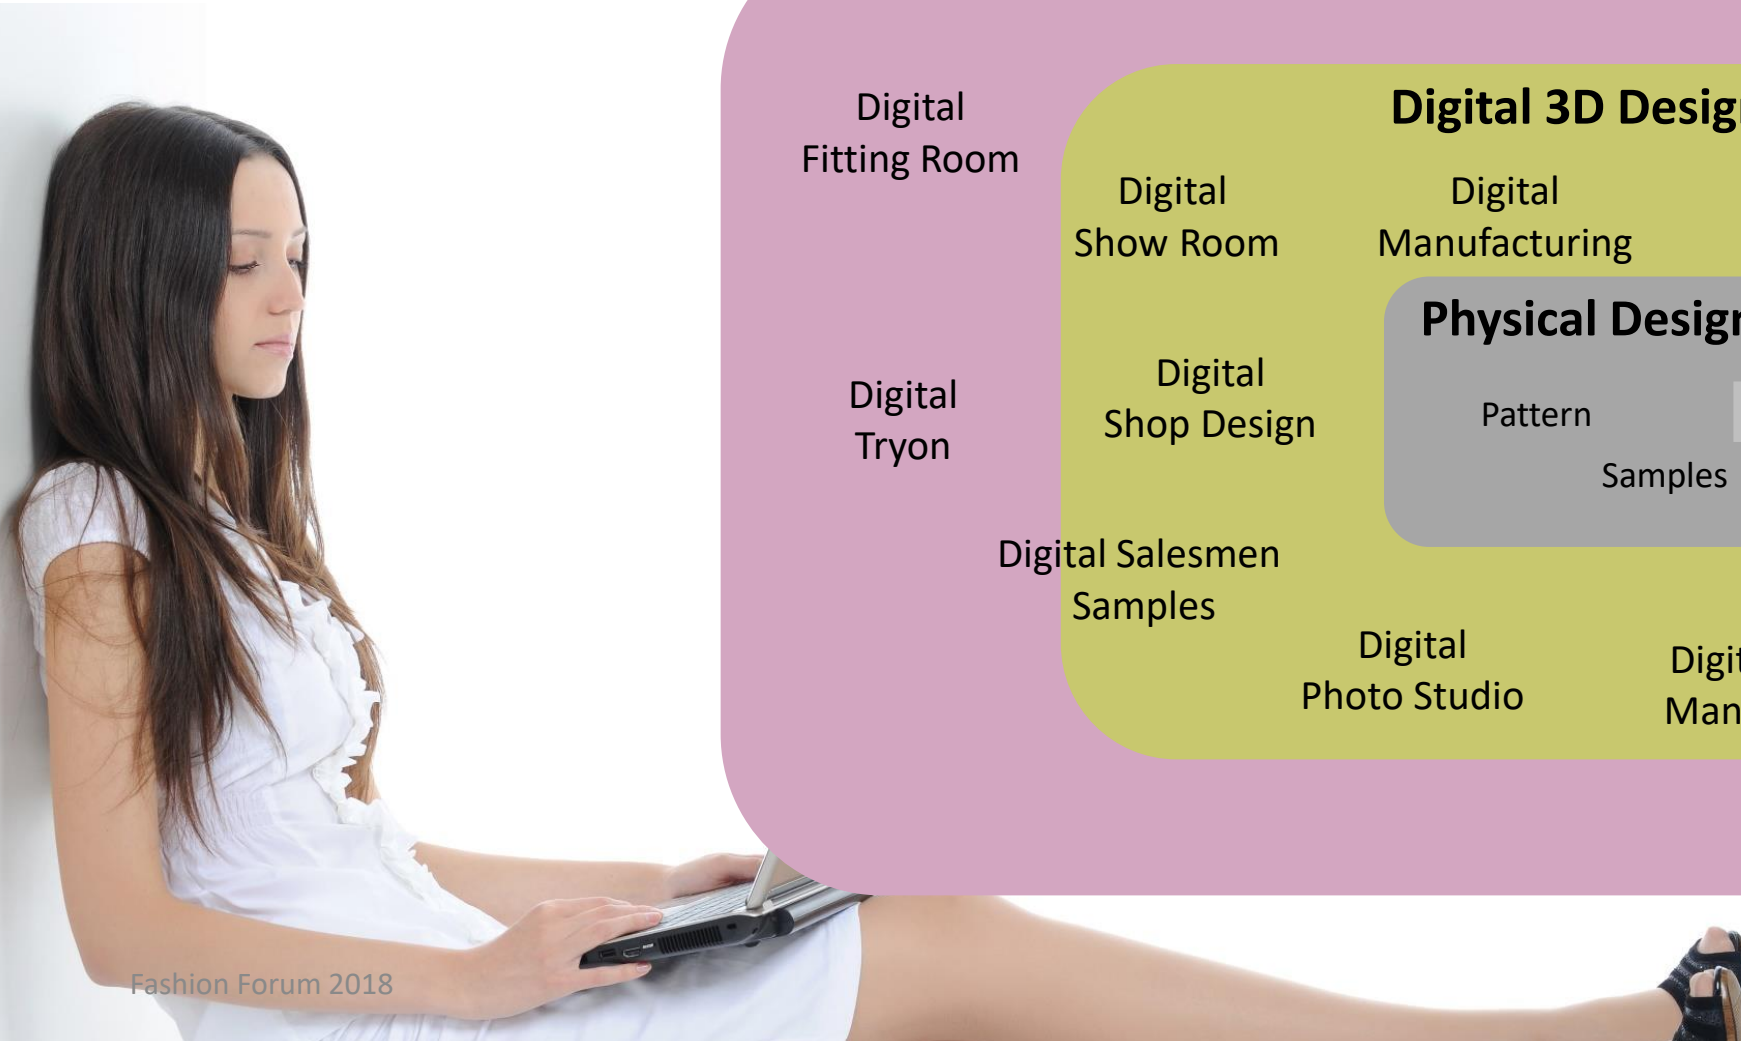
Digital Fitting Room

Digital 3D Desig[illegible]

Digital Show Room

Digital Manufacturing

Physical Desig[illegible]

Digital Tryon

Digital Shop Design

Pattern

Samples

Digital Salesmen Samples

Digital Photo Studio

Digi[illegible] Man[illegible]

Fashion Forum 2018